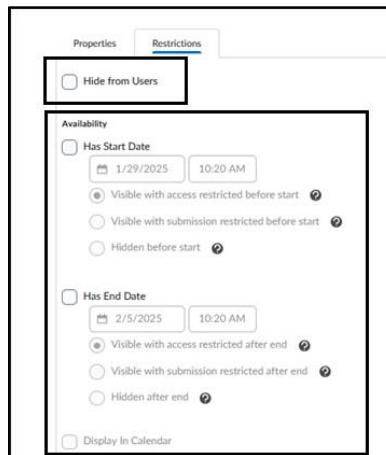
Properties Restrictions

Hide from Users

Availability

Has Start Date

1/29/2025 10:20 AM

Visible with access restricted before start

Visible with submission restricted before start

Hidden before start

Has End Date

2/5/2025 10:20 AM

Visible with access restricted after end

Visible with submission restricted after end

Hidden after end

Display In Calendar